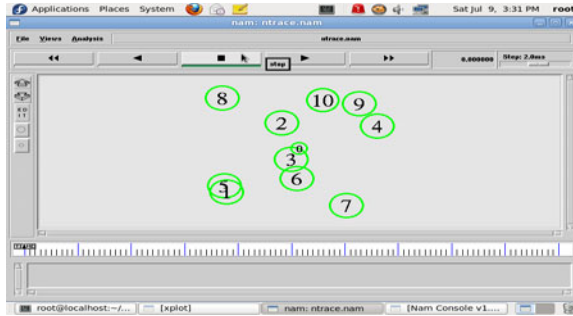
Applications Places System

Sat Jul 9, 3:31 PM root

nam: ntrace.nam

File Views Analysis

ntrace.nam

stop

0.000000 Step: 2.0ms

8

10

9

2

4

0

3

6

5

1

7

root@localhost:~/...

[xplot]

nam: ntrace.nam

[Nam Console v1...